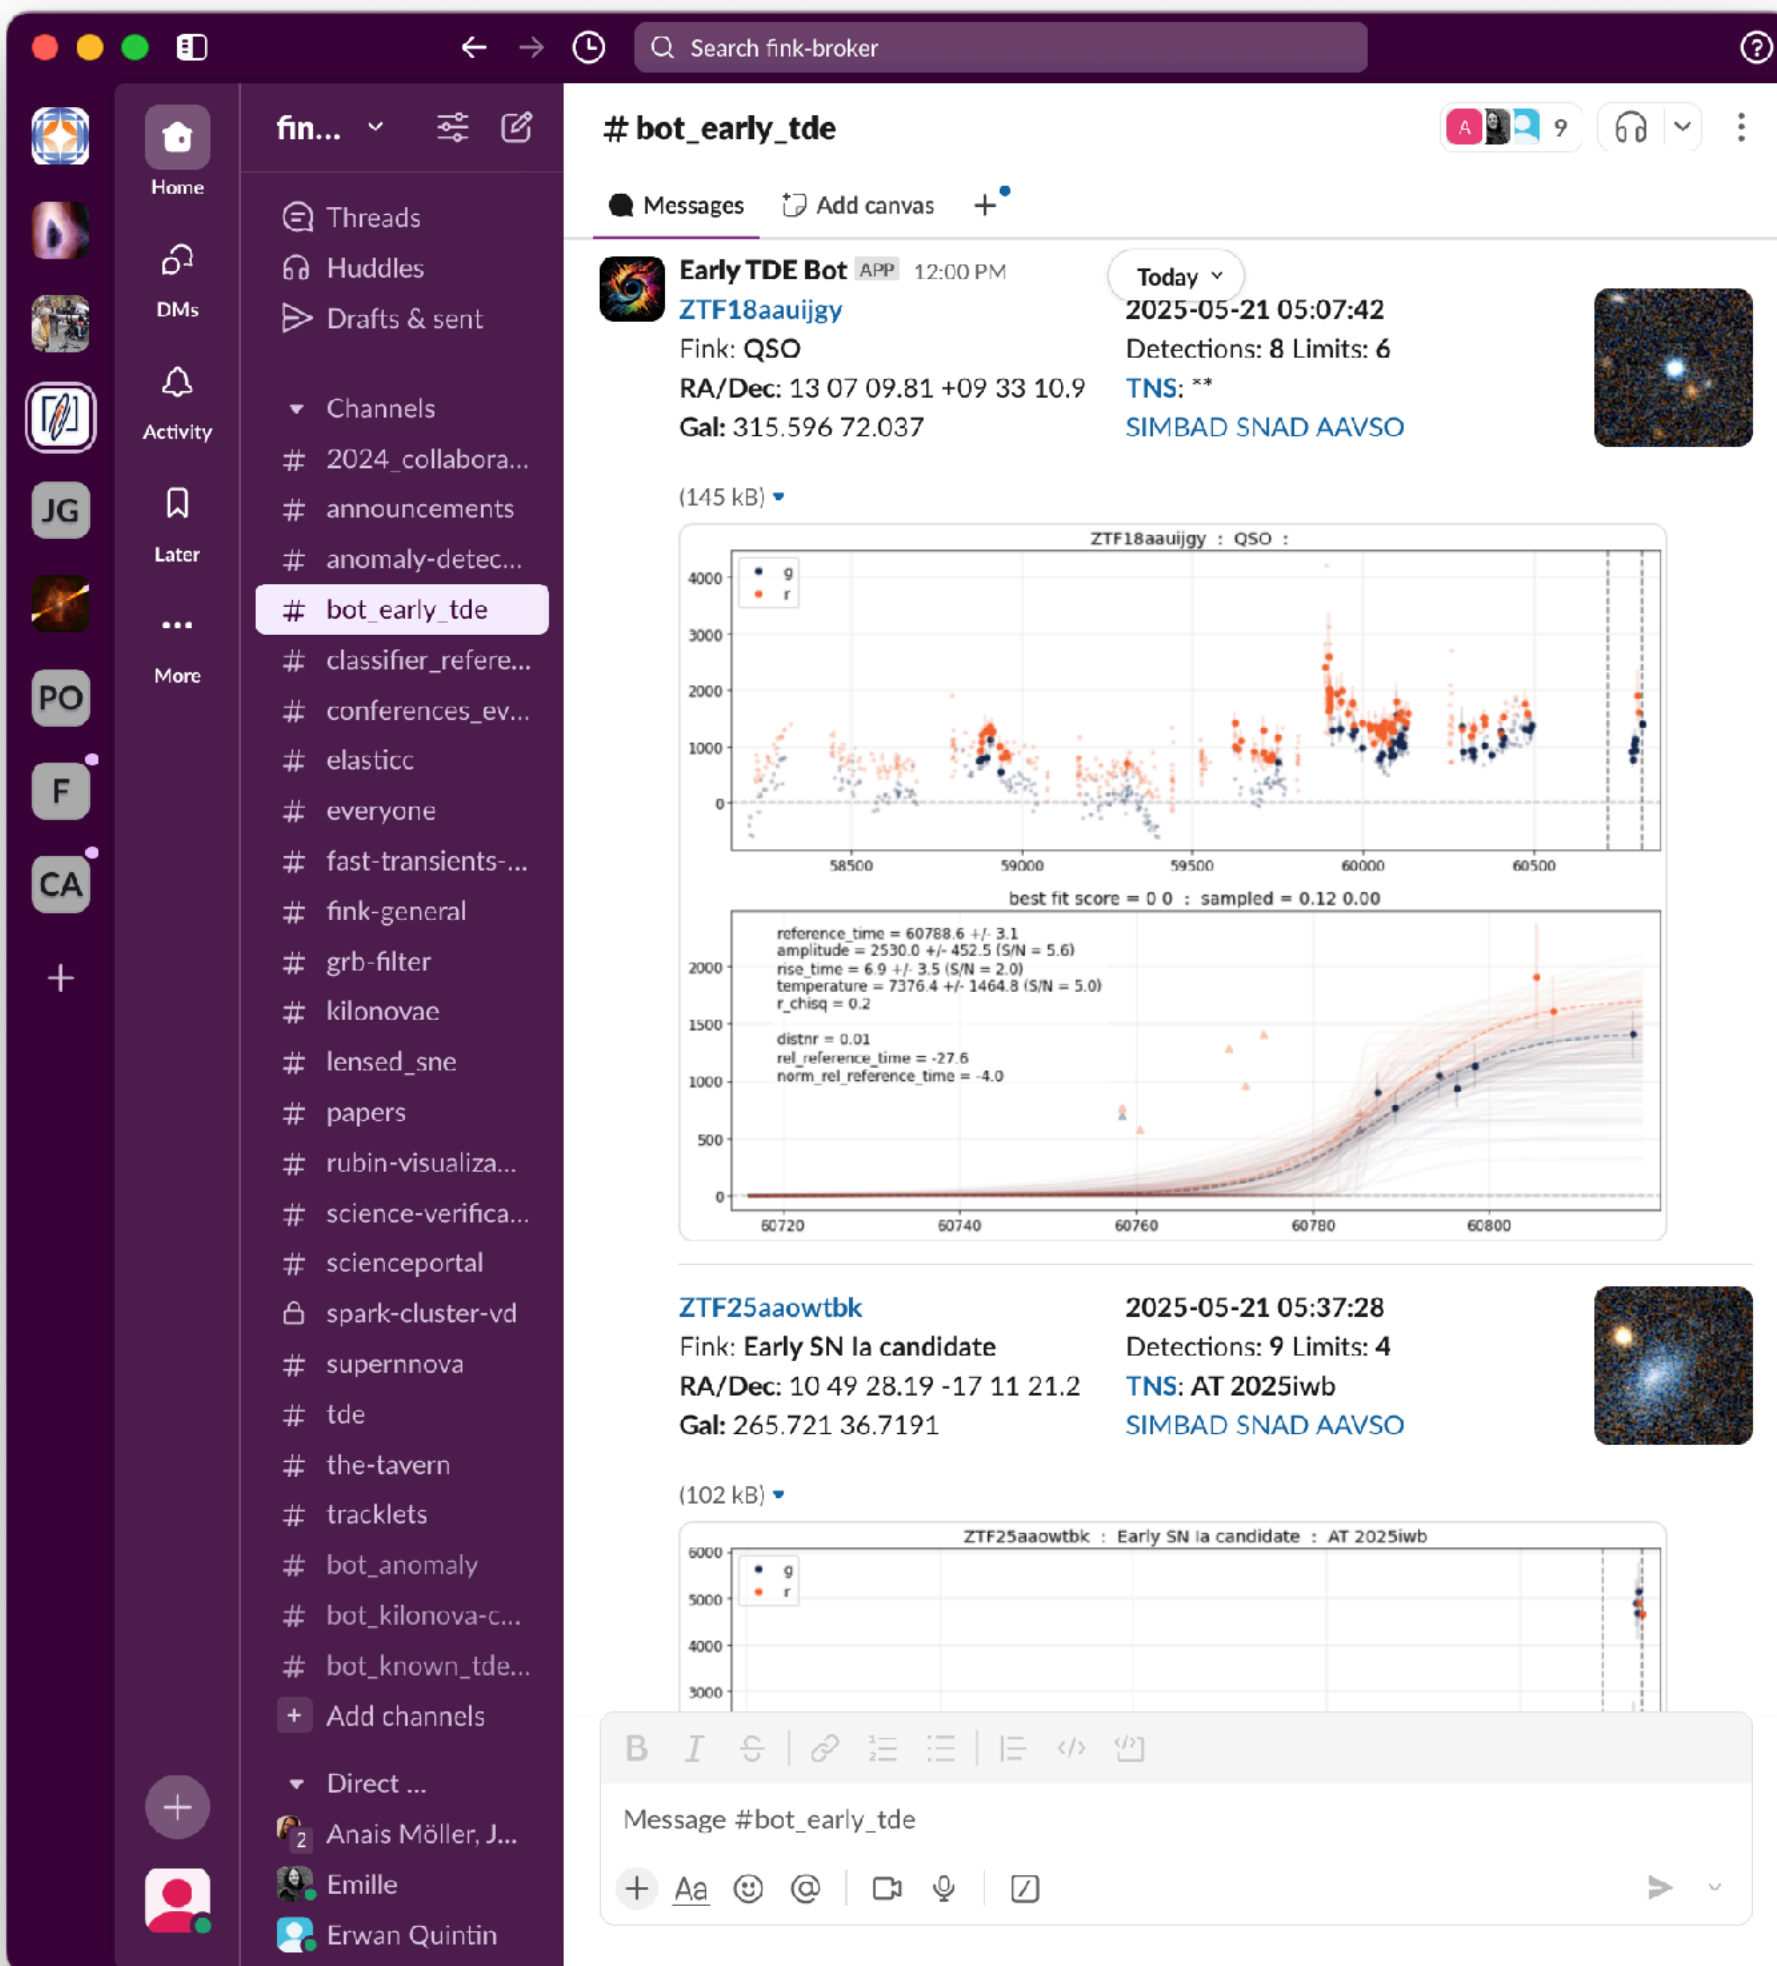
Search fink-broker

JG
PO
F
CA

Home
DMs
Activity
Later
More

fin...

Threads
Huddles
Drafts & sent

Channels
# 2024_collabora...
# announcements
# anomaly-detec...
# bot_early_tde
# classifier_refere...
# conferences_ev...
# elasticc
# everyone
# fast-transients-...
# fink-general
# grb-filter
# kilonovae
# lensed_sne
# papers
# rubin-visualiza...
# science-verifica...
# scienceportal
spark-cluster-vd
# supernnova
# tde
# the-tavern
# tracklets
# bot_anomaly
# bot_kilonova-c...
# bot_known_tde...
Add channels

Direct ...
Anais Möller, J...
Emille
Erwan Quintin

# bot_early_tde

A 9

Messages Add canvas +

Early TDE Bot APP 12:00 PM
Today
ZTF18aauijgy
Fink: QSO
RA/Dec: 13 07 09.81 +09 33 10.9
Gal: 315.596 72.037
2025-05-21 05:07:42
Detections: 8 Limits: 6
TNS: **
SIMBAD SNAD AAVSO

(145 kB)

ZTF18aauijgy : QSO :
g
r
4000
3000
2000
1000
0
58500 59000 59500 60000 60500

best fit score = 0 0 : sampled = 0.12 0.00
reference_time = 60788.6 +/- 3.1
amplitude = 2530.0 +/- 452.5 (S/N = 5.6)
rise_time = 6.9 +/- 3.5 (S/N = 2.0)
temperature = 7376.4 +/- 1464.8 (S/N = 5.0)
r_chisq = 0.2

distnr = 0.01
rel_reference_time = -27.6
norm_rel_reference_time = -4.0
2000
1500
1000
500
0
60720 60740 60760 60780 60800

ZTF25aaowtbk
Fink: Early SN Ia candidate
RA/Dec: 10 49 28.19 -17 11 21.2
Gal: 265.721 36.7191
2025-05-21 05:37:28
Detections: 9 Limits: 4
TNS: AT 2025iwb
SIMBAD SNAD AAVSO

(102 kB)

ZTF25aaowtbk : Early SN Ia candidate : AT 2025iwb
g
r
6000
5000
4000
3000

Message #bot_early_tde
Aa